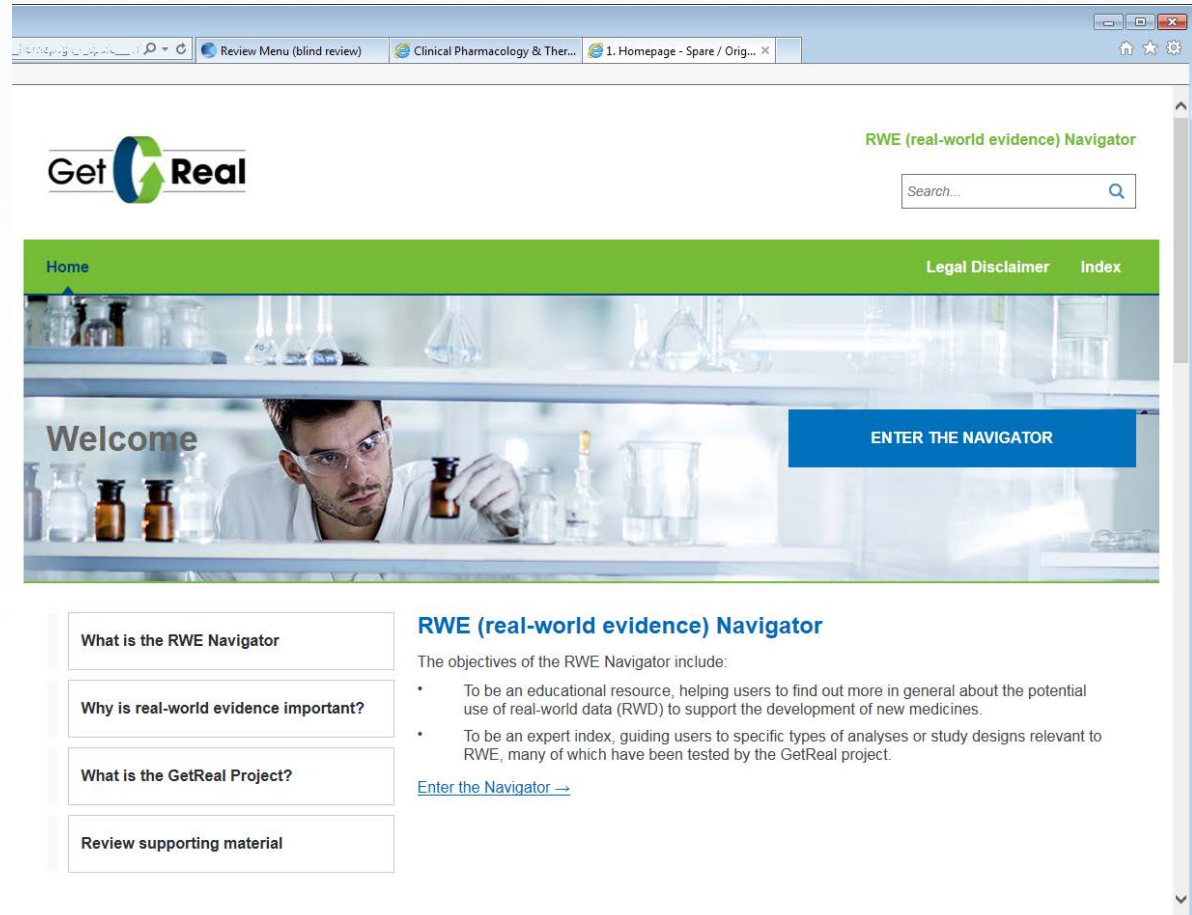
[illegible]

Review Menu (blind review)

Clinical Pharmacology & Ther...

1. Homepage - Spare / Orig... ×

Get Real

RWE (real-world evidence) Navigator

Search...

Home

Legal Disclaimer

Index

Welcome

ENTER THE NAVIGATOR

What is the RWE Navigator

Why is real-world evidence important?

What is the GetReal Project?

Review supporting material

RWE (real-world evidence) Navigator

The objectives of the RWE Navigator include:

• To be an educational resource, helping users to find out more in general about the potential use of real-world data (RWD) to support the development of new medicines.

• To be an expert index, guiding users to specific types of analyses or study designs relevant to RWE, many of which have been tested by the GetReal project.

Enter the Navigator →